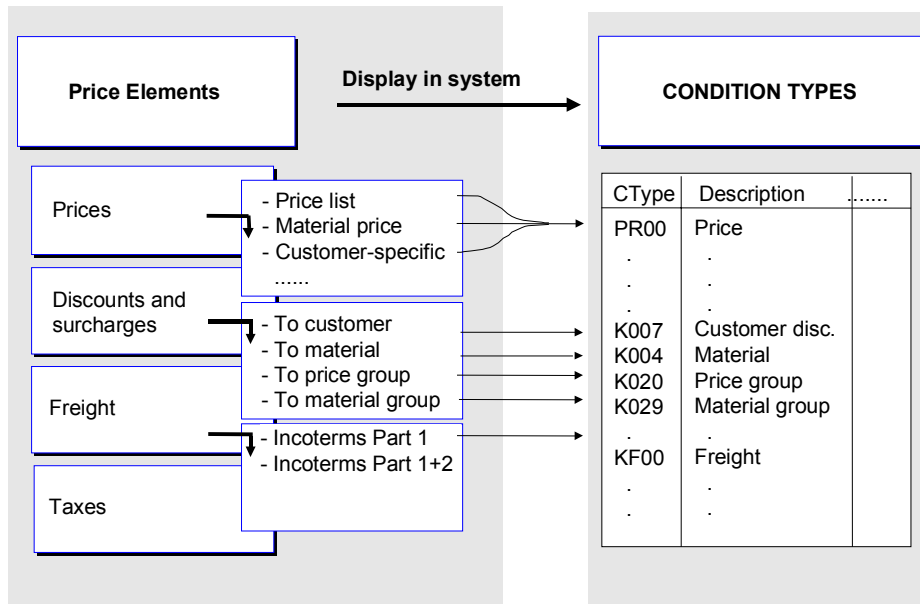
Price Elements

Display in system

CONDITION TYPES

Prices

- Price list
- Material price
- Customer-specific
......

Discounts and surcharges

- To customer
- To material
- To price group
- To material group

Freight

- Incoterms Part 1
- Incoterms Part 1+2

Taxes

| CType | Description | ...... |
|---|---|---|
| PR00 | Price | |
| . | . | |
| . | . | |
| . | . | |
| K007 | Customer disc. | |
| K004 | Material | |
| K020 | Price group | |
| K029 | Material group | |
| . | . | |
| KF00 | Freight | |
| . | . | |
| . | . | |